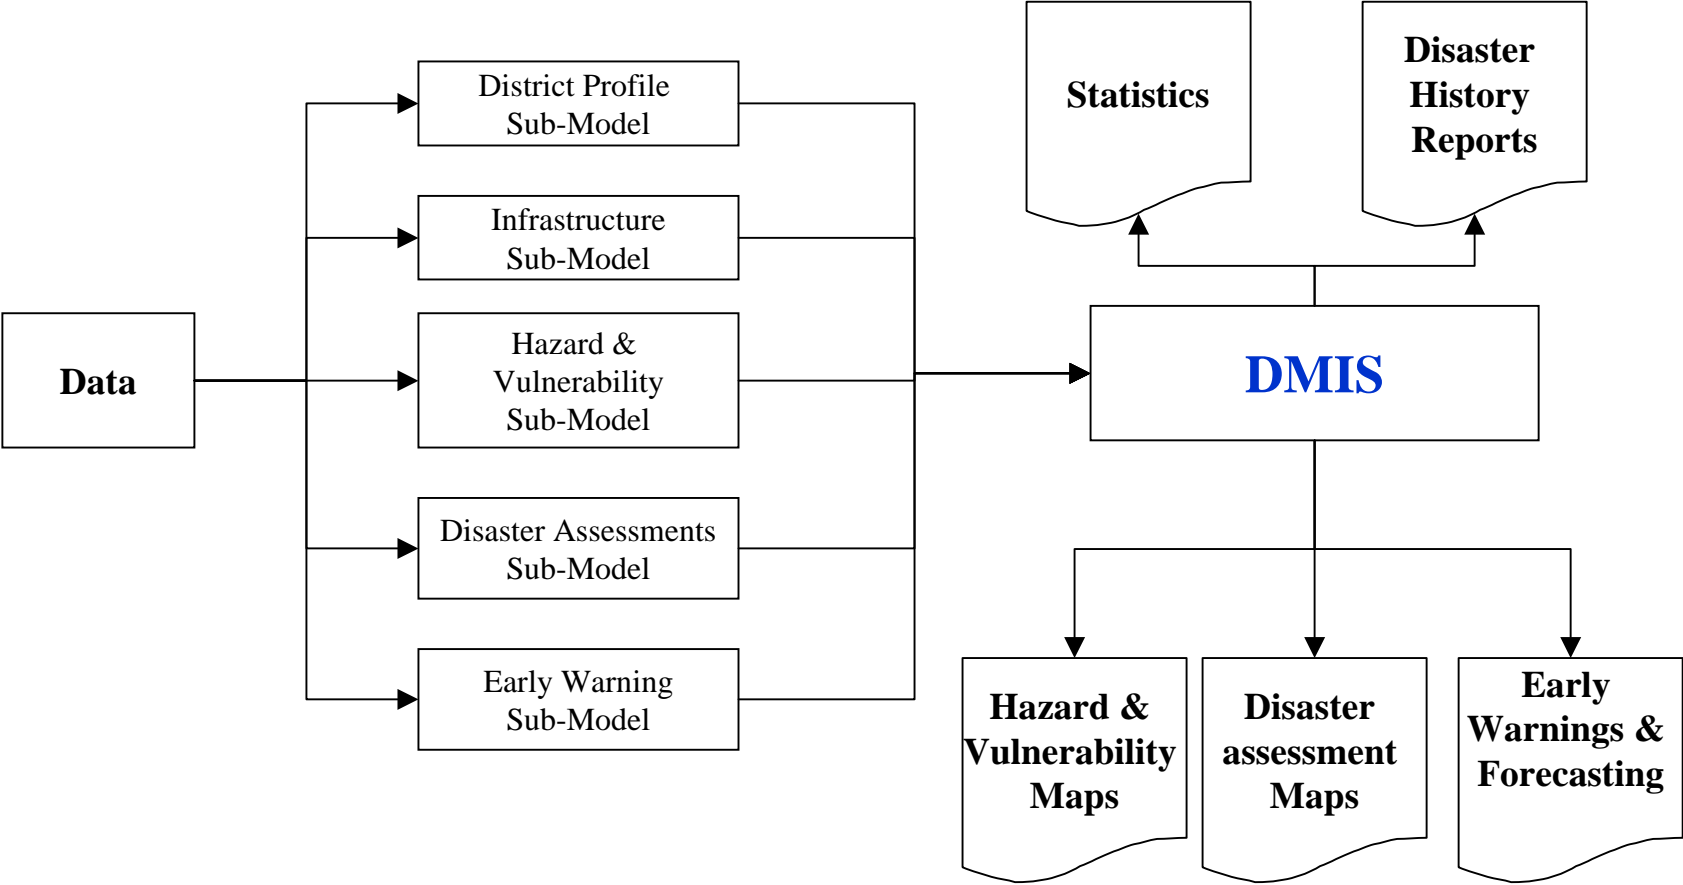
Data

District Profile Sub-Model

Infrastructure Sub-Model

Hazard & Vulnerability Sub-Model

Disaster Assessments Sub-Model

Early Warning Sub-Model

Statistics

Disaster History Reports

DMIS

Hazard & Vulnerability Maps

Disaster assessment Maps

Early Warnings & Forecasting